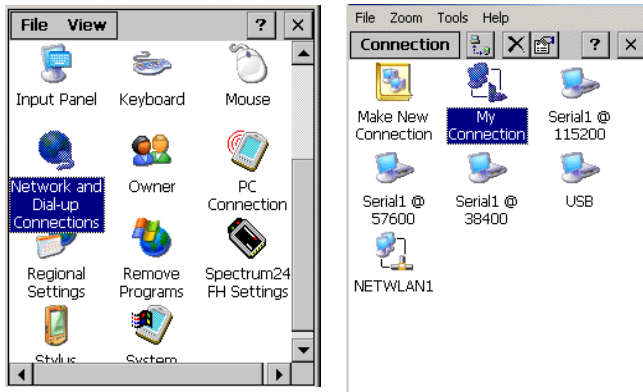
File View ? ×

Input Panel
Keyboard
Mouse
Network and Dial-up Connections
Owner
PC Connection
Regional Settings
Remove Programs
Spectrum24 FH Settings
Stylus
System

File Zoom Tools Help
Connection ? ×

Make New Connection
My Connection
Serial1 @ 115200
Serial1 @ 57600
Serial1 @ 38400
USB
NETWLAN1